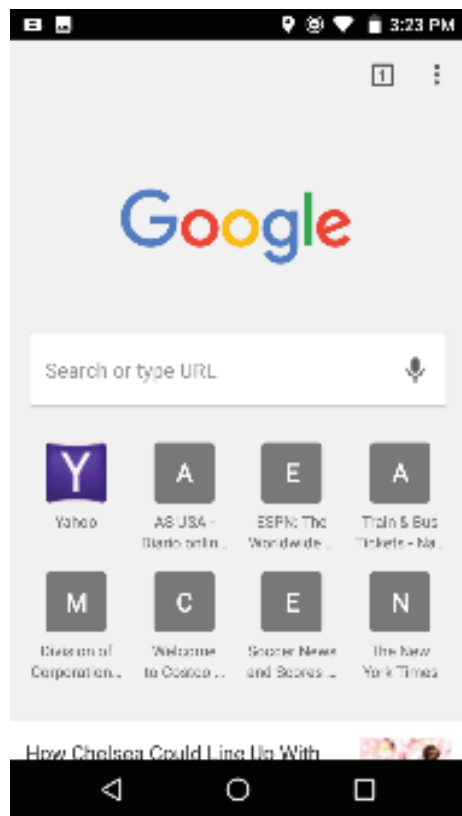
3:23 PM

1

Google

Search or type URL

Y
Yahoo

A
AS USA - Diario onlin...

E
ESPN: The Worldwide...

A
Train & Bus Tickets - Na...

M
Division of Corporation...

C
Welcome to Costco ...

E
Soccer News and Scores ...

N
The New York Times

How Chelsea Could Line Up With